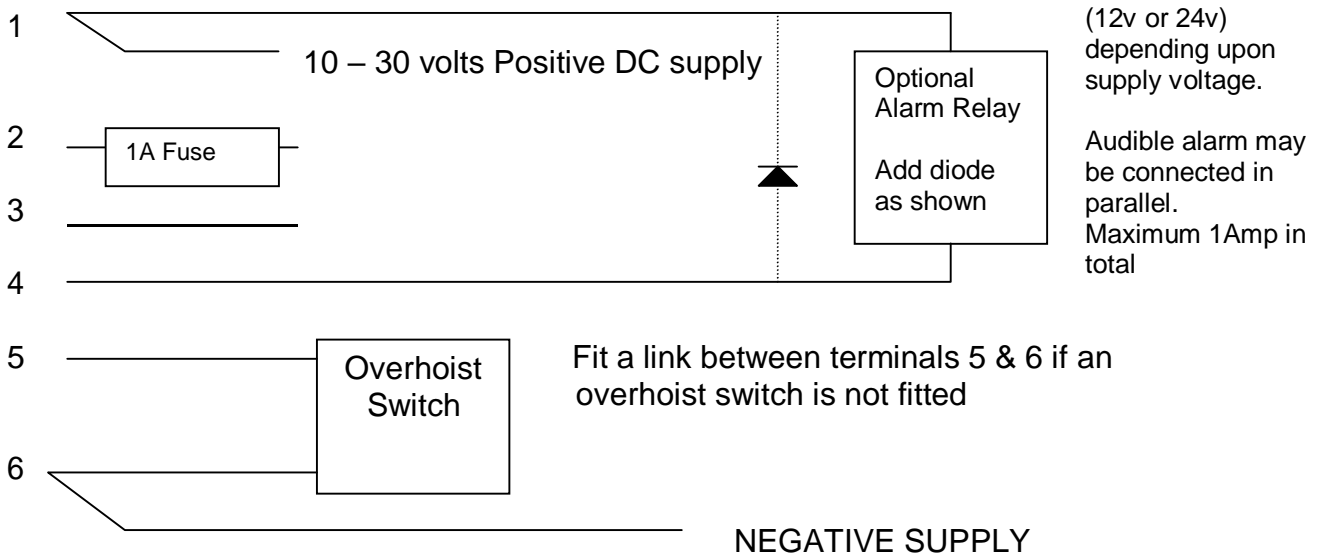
1

10 – 30 volts Positive DC supply

Optional Alarm Relay

Add diode as shown

(12v or 24v) depending upon supply voltage.

Audible alarm may be connected in parallel. Maximum 1Amp in total

2

1A Fuse

3

4

5

Overhoist Switch

Fit a link between terminals 5 & 6 if an overhoist switch is not fitted

6

NEGATIVE SUPPLY